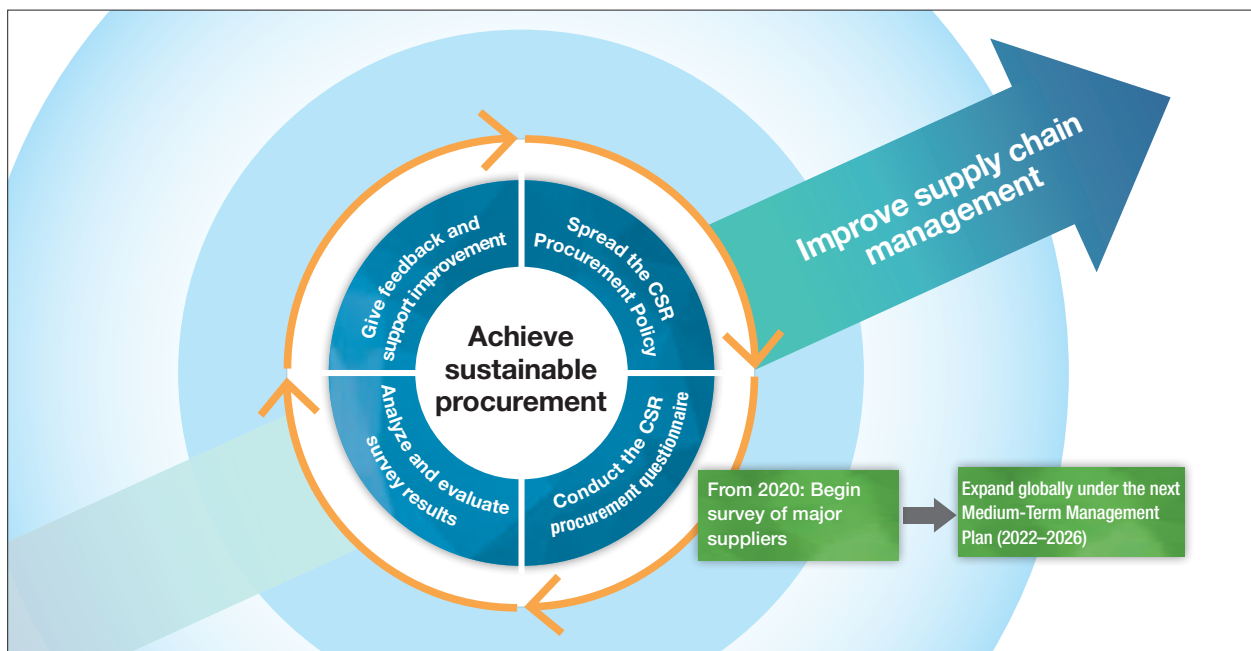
Give feedback and support improvement

Spread the CSR Procurement Policy

Achieve sustainable procurement

Analyze and evaluate survey results

Conduct the CSR procurement questionnaire

Improve supply chain management

From 2020: Begin survey of major suppliers

Expand globally under the next Medium-Term Management Plan (2022–2026)